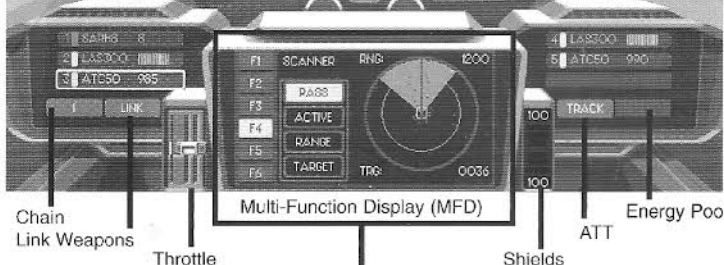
1 SARHS 8
2 LAS300
3 ATC50 985
1 LINK

F1 SCANNER RNG: 1200
F2
F3 PASS
F4 ACTIVE
F5 RANGE
F6 TARGET TRG: 0036

Multi-Function Display (MFD)

4 LAS300
5 ATC50 990
100 TRACK
100

Chain
Link Weapons
Throttle
Shields
ATT
Energy Poo